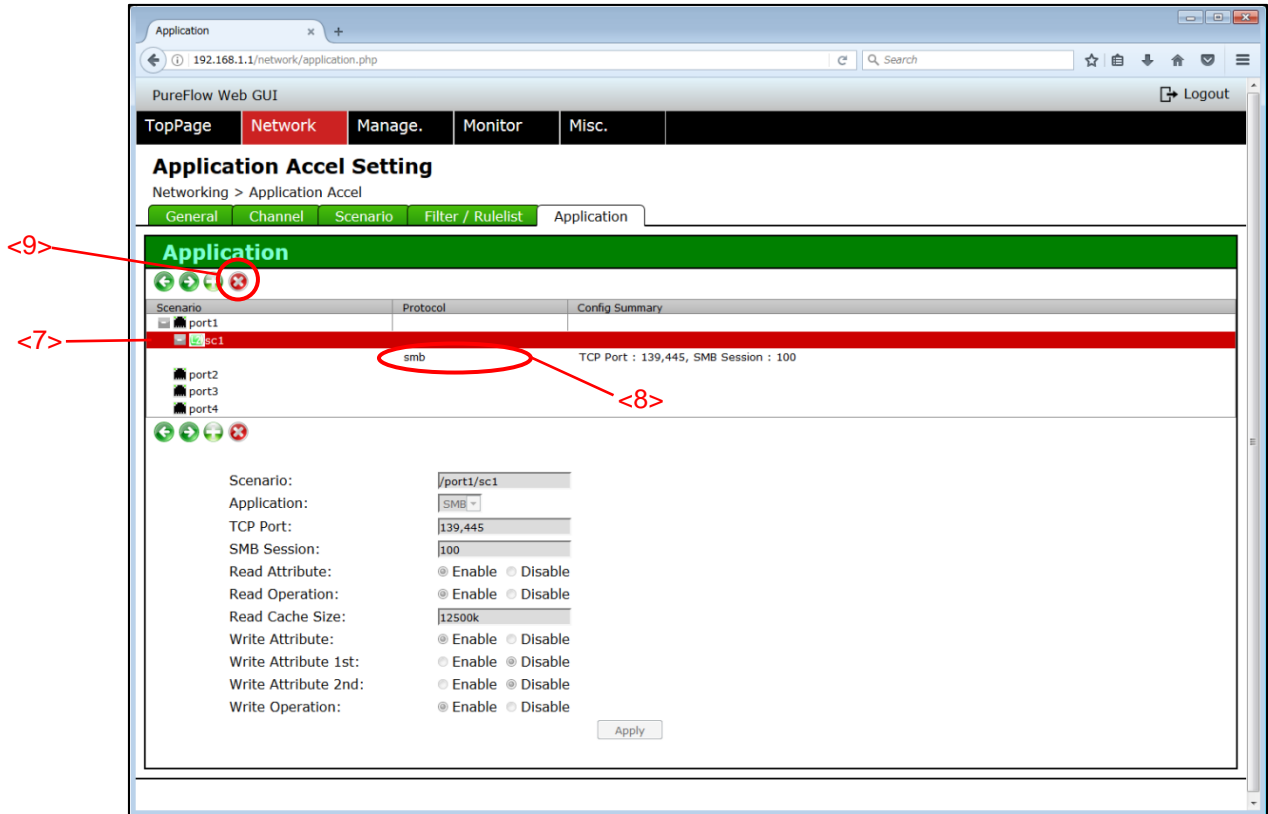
Application × +

192.168.1.1/network/application.php

Search

PureFlow Web GUI

Logout

TopPage | Network | Manage. | Monitor | Misc.

Application Accel Setting

Networking > Application Accel

General | Channel | Scenario | Filter / Rulelist | Application

<9>

Application

| Scenario | Protocol | Config Summary |
|---|---|---|
| port1 | | |
| sc1 | | |
| | smb | TCP Port : 139,445, SMB Session : 100 |
| port2 | | |
| port3 | | |
| port4 | | |

<7>

<8>

Scenario: /port1/sc1
Application: SMB
TCP Port: 139,445
SMB Session: 100
Read Attribute: Enable Disable
Read Operation: Enable Disable
Read Cache Size: 12500k
Write Attribute: Enable Disable
Write Attribute 1st: Enable Disable
Write Attribute 2nd: Enable Disable
Write Operation: Enable Disable

Apply